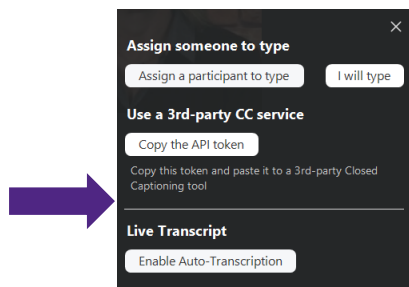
×

Assign someone to type

Assign a participant to type

I will type

Use a 3rd-party CC service

Copy the API token

Copy this token and paste it to a 3rd-party Closed Captioning tool

Live Transcript

Enable Auto-Transcription